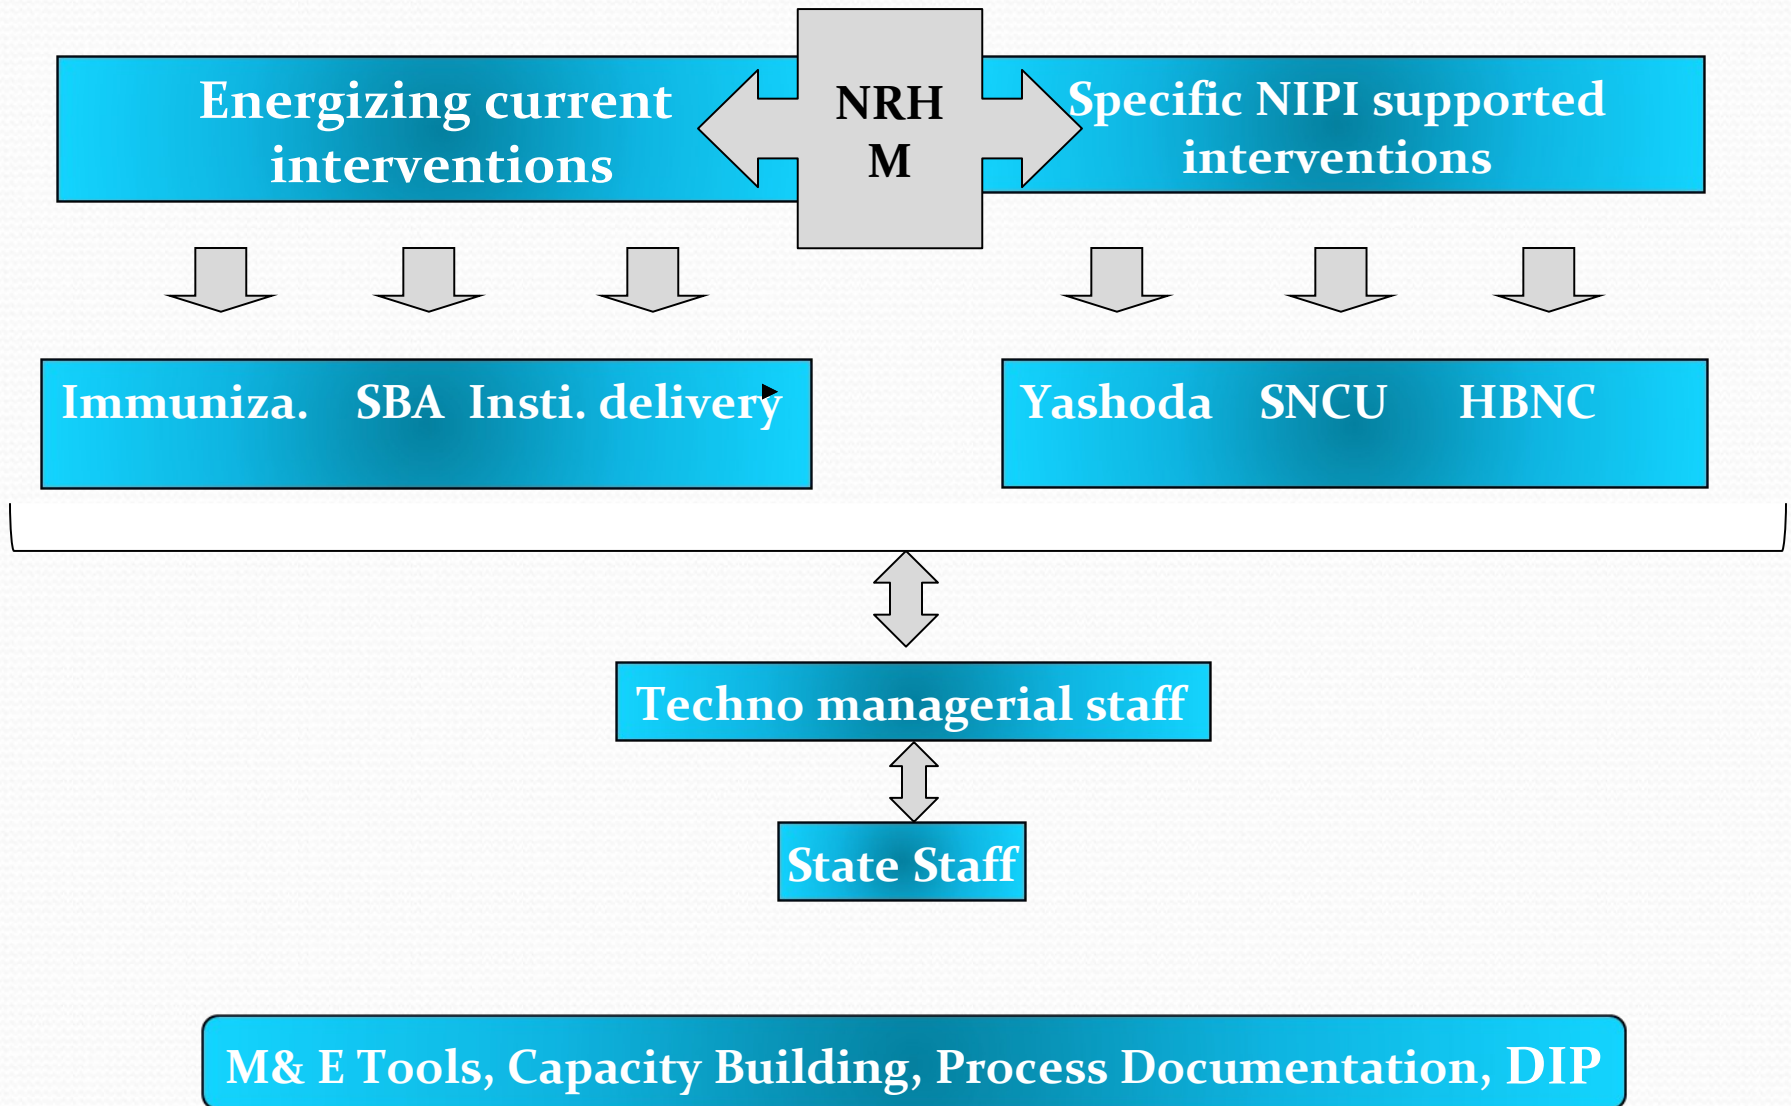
Energizing current interventions

NRH M

Specific NIPI supported interventions

Immuniza. SBA Insti. delivery

Yashoda SNCU HBNC

Techno managerial staff

State Staff

M& E Tools, Capacity Building, Process Documentation, DIP